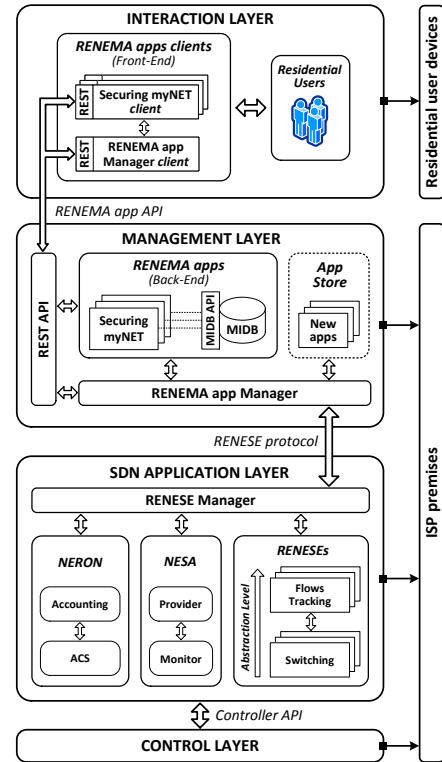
INTERACTION LAYER

RENEMA apps clients
(Front-End)

REST
Securing myNET client

REST
RENEMA app Manager client

Residential Users

Residential user devices

RENEMA app API

MANAGEMENT LAYER

REST API

RENEMA apps
(Back-End)

Securing myNET

MIDB API

MIDB

App Store

New apps

RENEMA app Manager

RENESE protocol

SDN APPLICATION LAYER

RENESE Manager

NERON

Accounting

ACS

NESA

Provider

Monitor

RENESEs

Abstraction Level

Flows Tracking

Switching

ISP premises

Controller API

CONTROL LAYER